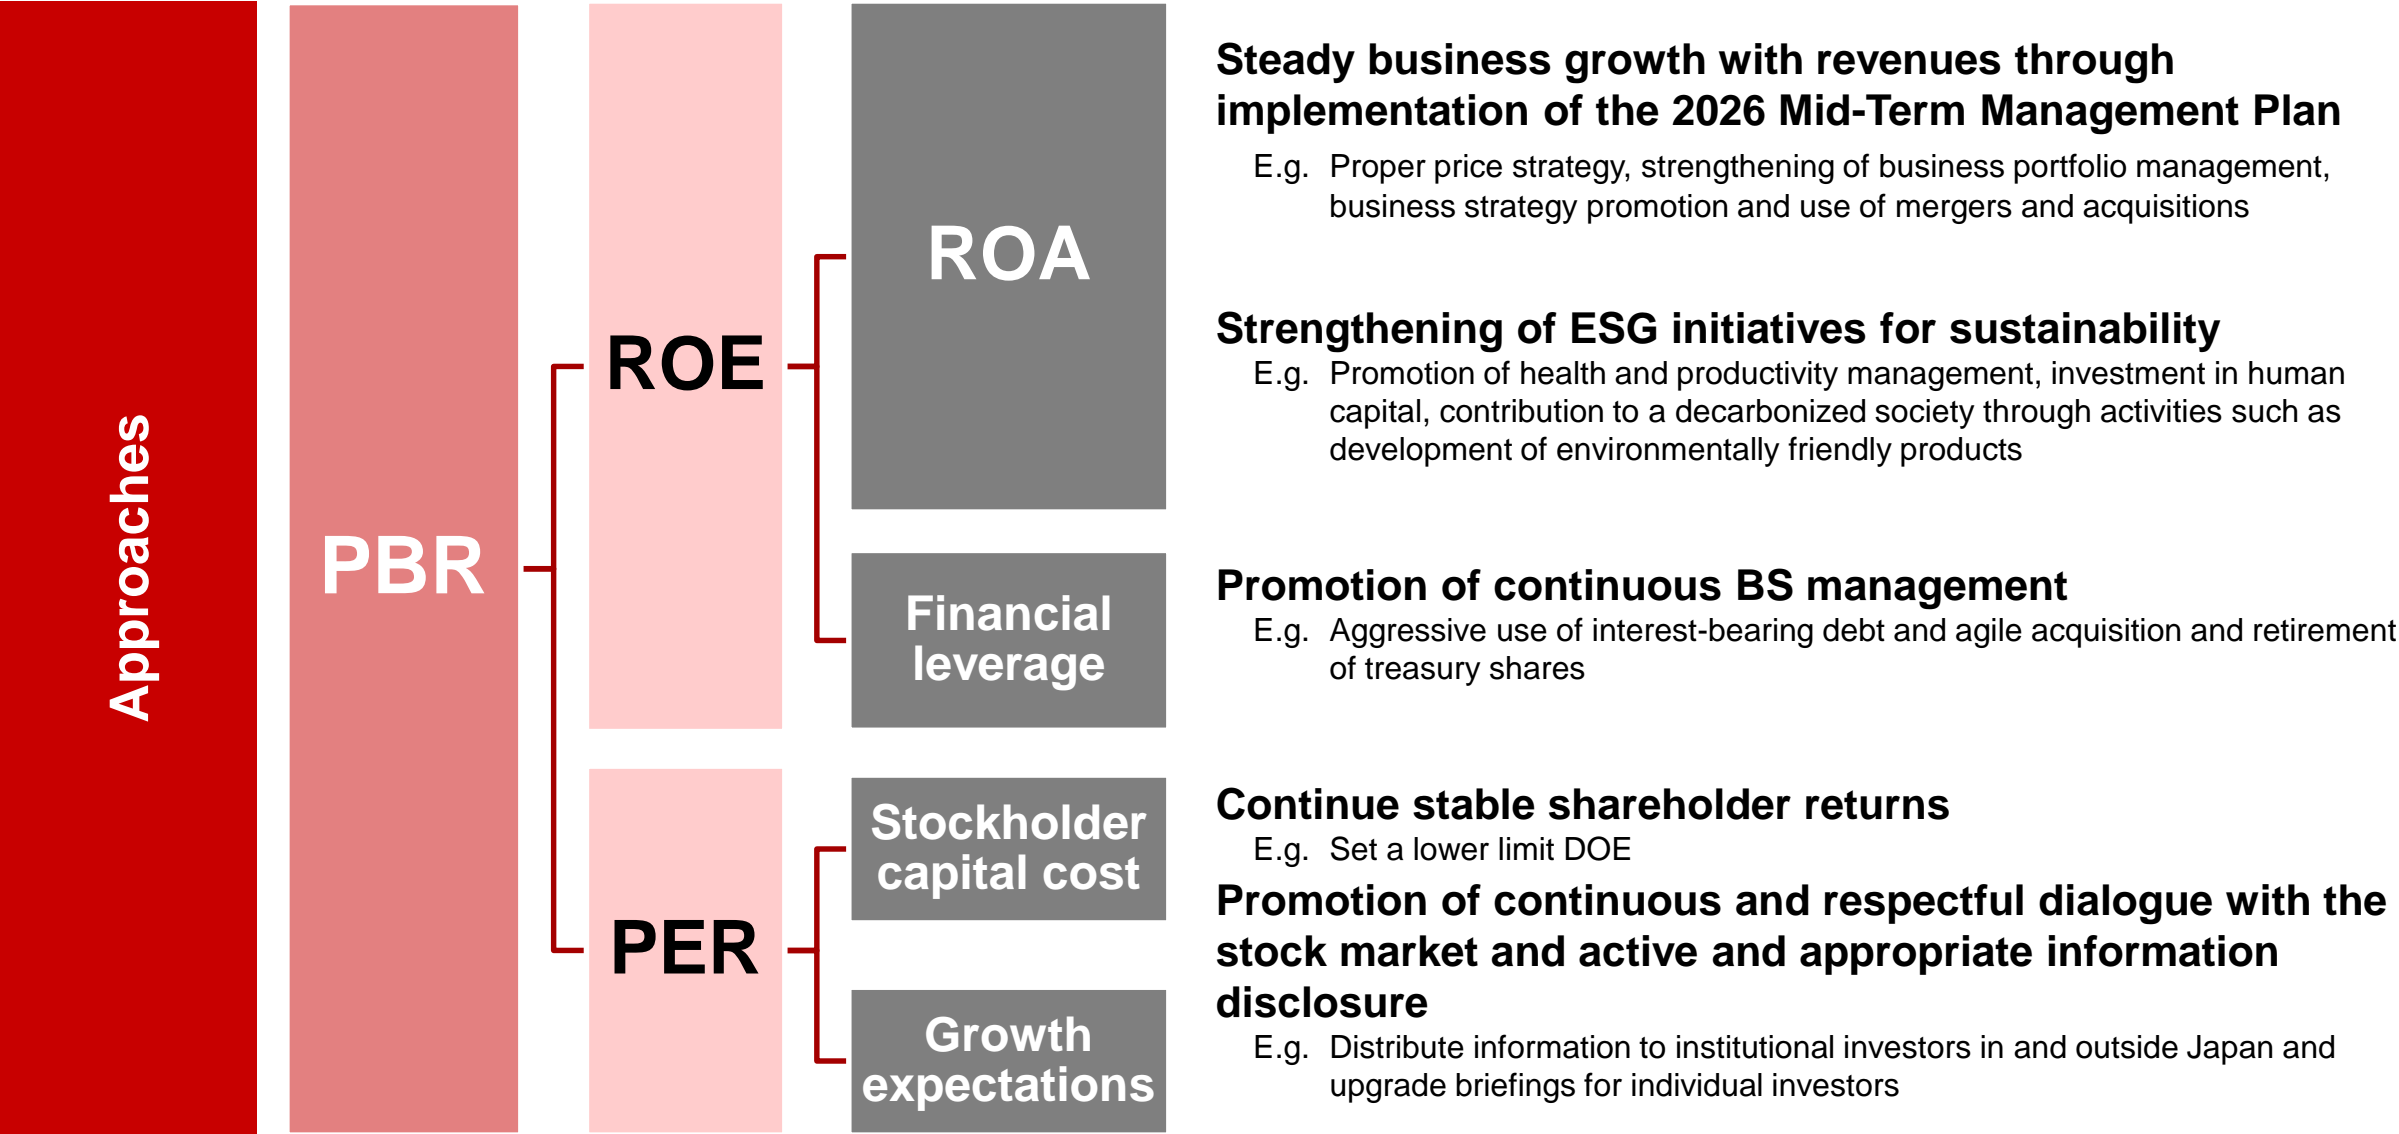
Approaches

PBR

ROE

PER

ROA

Financial leverage

Stockholder capital cost

Growth expectations

Steady business growth with revenues through implementation of the 2026 Mid-Term Management Plan

E.g. Proper price strategy, strengthening of business portfolio management, business strategy promotion and use of mergers and acquisitions

Strengthening of ESG initiatives for sustainability

E.g. Promotion of health and productivity management, investment in human capital, contribution to a decarbonized society through activities such as development of environmentally friendly products

Promotion of continuous BS management

E.g. Aggressive use of interest-bearing debt and agile acquisition and retirement of treasury shares

Continue stable shareholder returns

E.g. Set a lower limit DOE

Promotion of continuous and respectful dialogue with the stock market and active and appropriate information disclosure

E.g. Distribute information to institutional investors in and outside Japan and upgrade briefings for individual investors